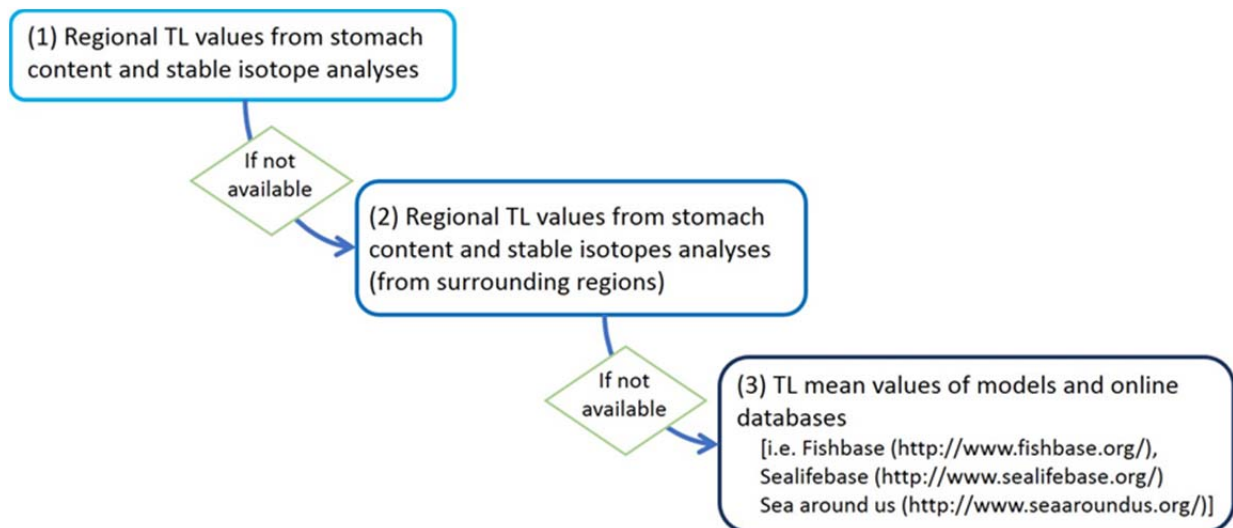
(1) Regional TL values from stomach content and stable isotope analyses

If not available

(2) Regional TL values from stomach content and stable isotopes analyses (from surrounding regions)

If not available

(3) TL mean values of models and online databases
[i.e. Fishbase (http://www.fishbase.org/),
Sealifebase (http://www.sealifebase.org/)
Sea around us (http://www.seaaroundus.org/)]